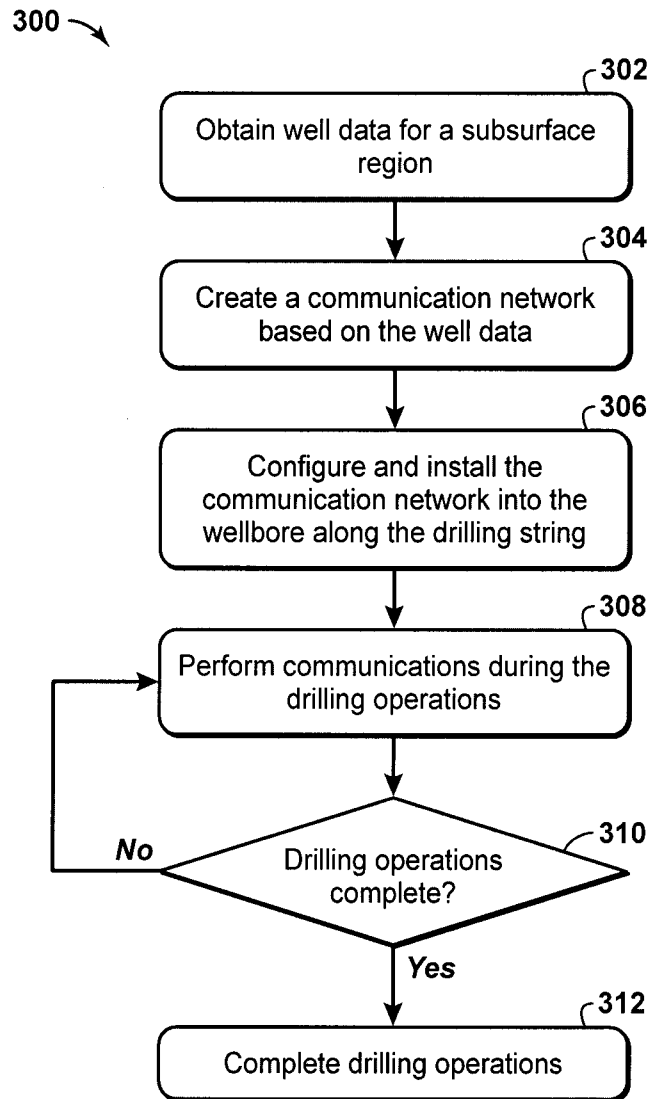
300

302
Obtain well data for a subsurface region

304
Create a communication network based on the well data

306
Configure and install the communication network into the wellbore along the drilling string

308
Perform communications during the drilling operations

310
Drilling operations complete?

No

Yes

312
Complete drilling operations